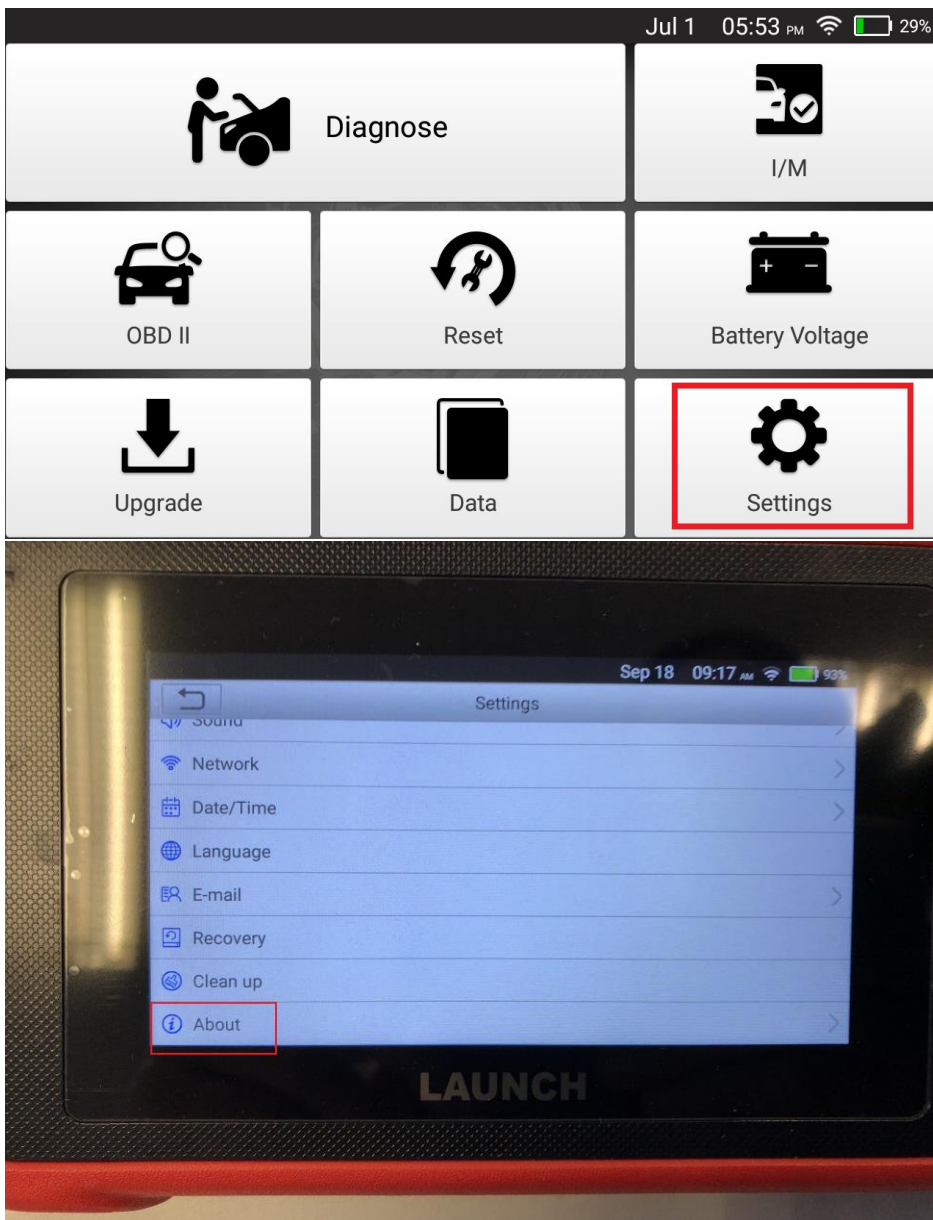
Jul 1 05:53 PM 29%

Diagnose

I/M

OBD II

Reset

Battery Voltage

Upgrade

Data

Settings

Sep 18 09:17 AM 93%

Settings

Sound

Network

Date/Time

Language

E-mail

Recovery

Clean up

About

LAUNCH